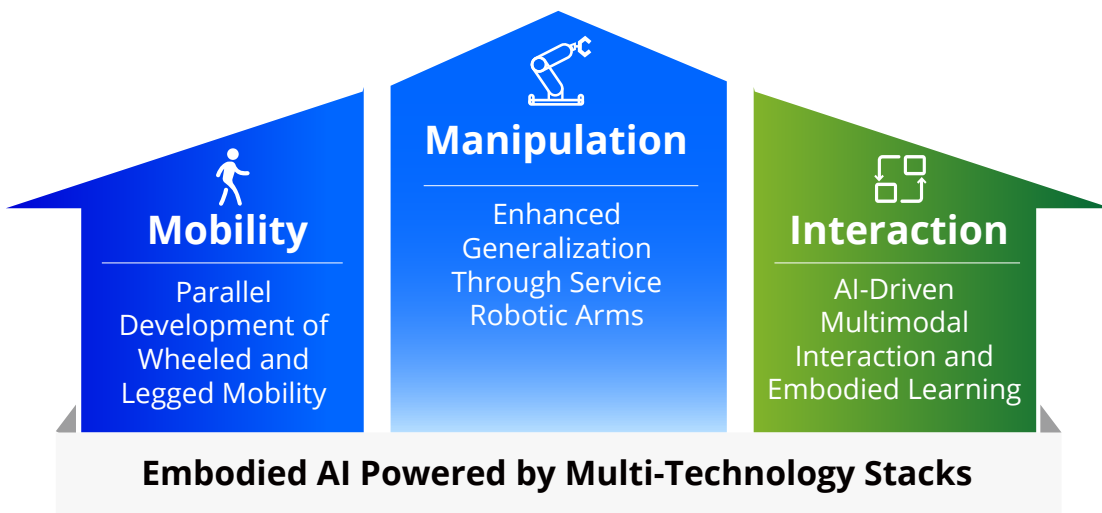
Manipulation

Enhanced Generalization Through Service Robotic Arms

Mobility

Parallel Development of Wheeled and Legged Mobility

Interaction

AI-Driven Multimodal Interaction and Embodied Learning

Embodied AI Powered by Multi-Technology Stacks